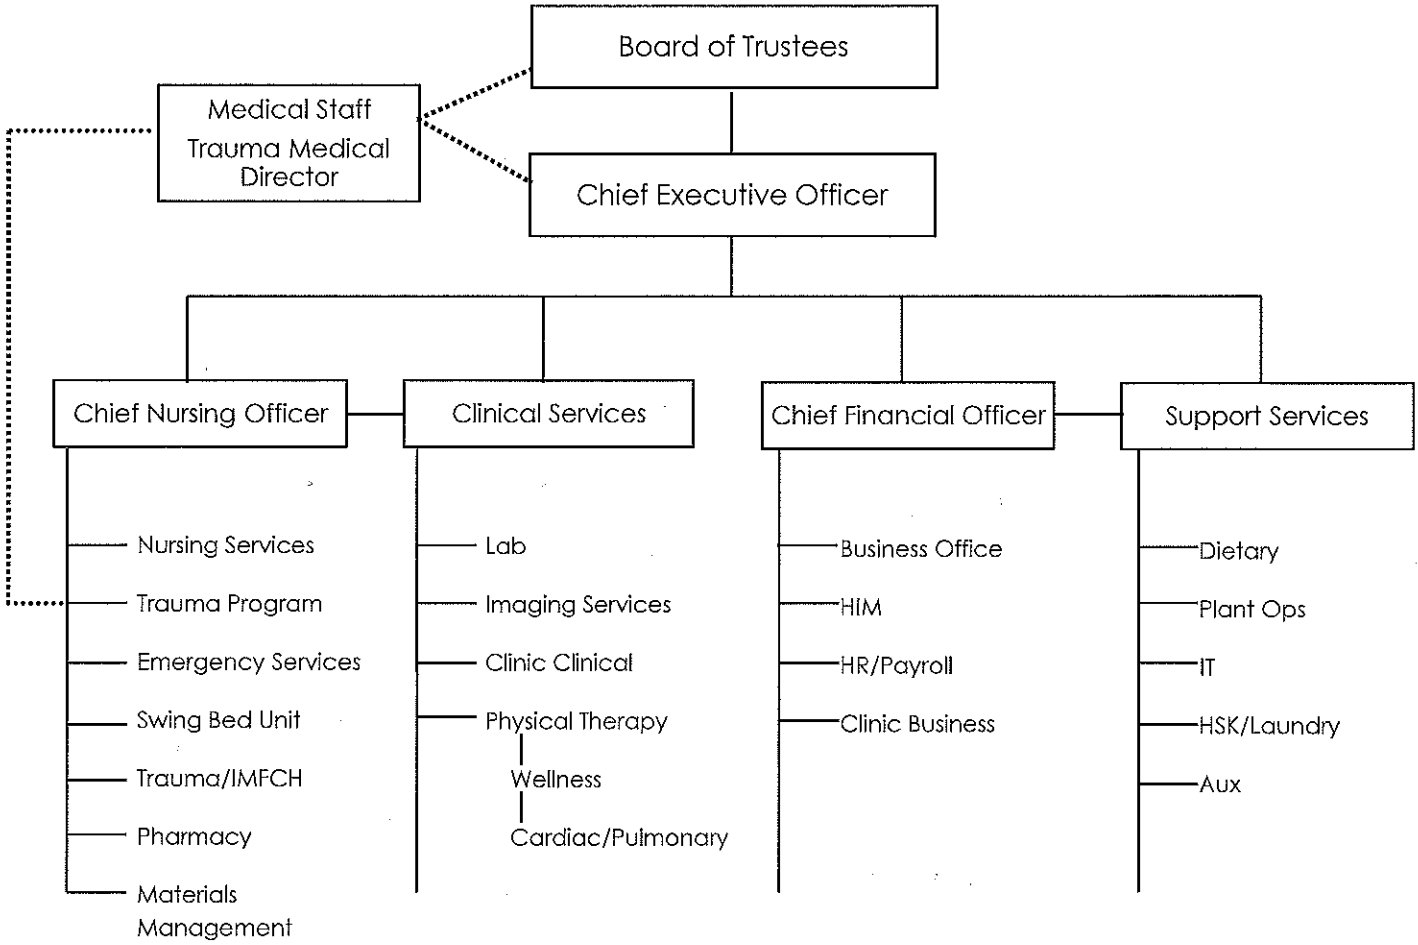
Board of Trustees

Medical Staff
Trauma Medical Director

Chief Executive Officer

Chief Nursing Officer

Nursing Services
Trauma Program
Emergency Services
Swing Bed Unit
Trauma/IMFCH
Pharmacy
Materials Management

Clinical Services

Lab
Imaging Services
Clinic Clinical
Physical Therapy
Wellness
Cardiac/Pulmonary

Chief Financial Officer

Business Office
HIM
HR/Payroll
Clinic Business

Support Services

Dietary
Plant Ops
IT
HSK/Laundry
Aux